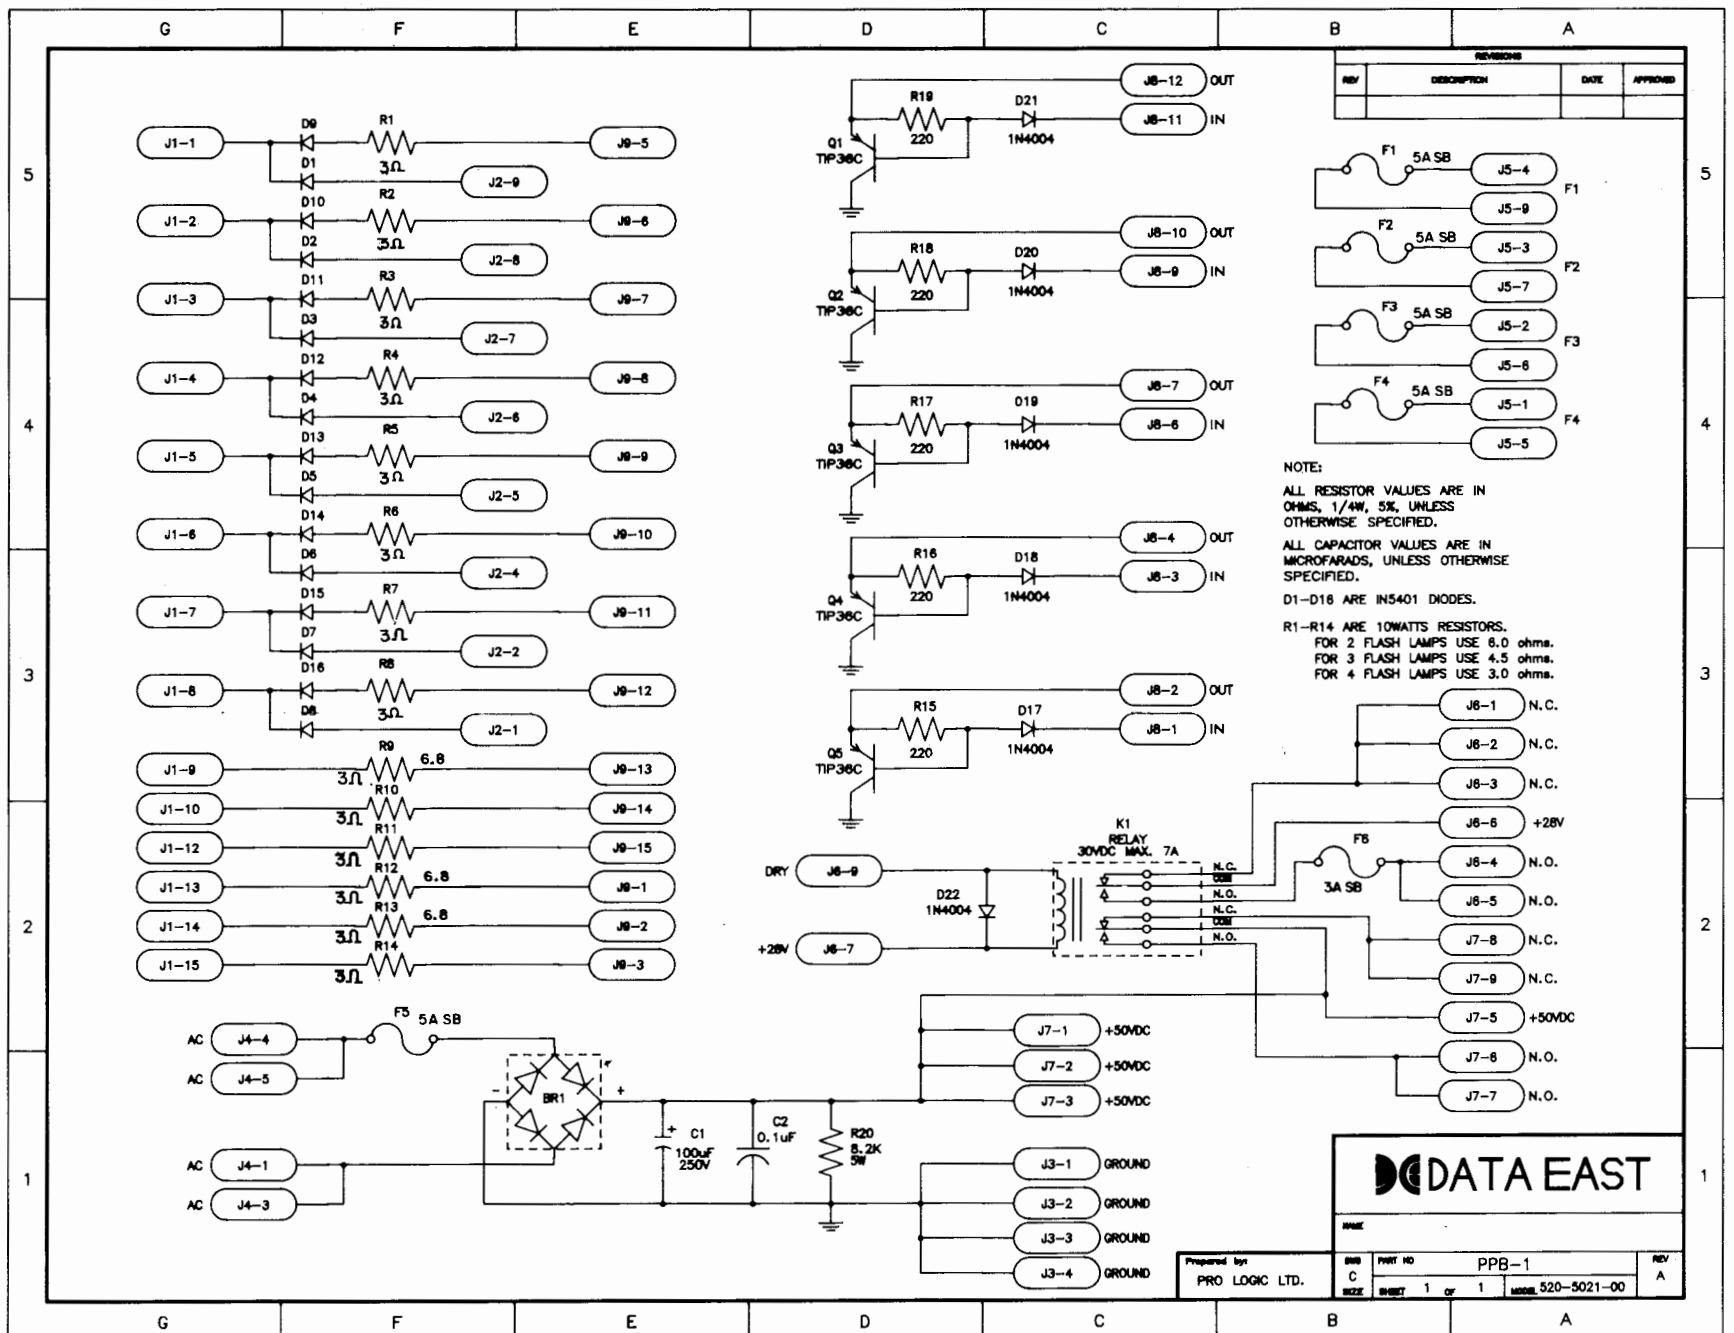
G F E D C B A

5 4 3 2 1

| REVISIONS | | | |
|---|---|---|---|
| REV | DESCRIPTION | DATE | APPROVED |
| | | | |

J1-1 D9 R1 3Ω J9-5
D1 J2-9
J1-2 D10 R2 3Ω J9-6
D2 J2-8
J1-3 D11 R3 3Ω J9-7
D3 J2-7
J1-4 D12 R4 3Ω J9-8
D4 J2-6
J1-5 D13 R5 3Ω J9-9
D5 J2-5
J1-6 D14 R6 3Ω J9-10
D6 J2-4
J1-7 D15 R7 3Ω J9-11
D7 J2-2
J1-8 D16 R8 3Ω J9-12
D8 J2-1
J1-9 R9 3Ω 6.8 J9-13
J1-10 R10 3Ω J9-14
J1-12 R11 3Ω J9-15
J1-13 R12 3Ω 6.8 J9-1
J1-14 R13 3Ω 6.8 J9-2
J1-15 R14 3Ω J9-3

Q1 TIP36C R19 220 D21 1N4004 J8-12 OUT J8-11 IN
Q2 TIP36C R18 220 D20 1N4004 J8-10 OUT J8-9 IN
Q3 TIP36C R17 220 D19 1N4004 J8-7 OUT J8-6 IN
Q4 TIP36C R16 220 D18 1N4004 J8-4 OUT J8-3 IN
Q5 TIP36C R15 220 D17 1N4004 J8-2 OUT J8-1 IN

F1 5A SB J5-4 J5-9 F1
F2 5A SB J5-3 J5-7 F2
F3 5A SB J5-2 J5-6 F3
F4 5A SB J5-1 J5-5 F4

NOTE:
ALL RESISTOR VALUES ARE IN OHMS, 1/4W, 5%, UNLESS OTHERWISE SPECIFIED.
ALL CAPACITOR VALUES ARE IN MICROFARADS, UNLESS OTHERWISE SPECIFIED.
D1-D16 ARE IN5401 DIODES.
R1-R14 ARE 10WATTS RESISTORS.
FOR 2 FLASH LAMPS USE 6.0 ohms.
FOR 3 FLASH LAMPS USE 4.5 ohms.
FOR 4 FLASH LAMPS USE 3.0 ohms.

J6-1 N.C.
J6-2 N.C.
J6-3 N.C.
J6-6 +28V
J6-4 N.O.
J6-5 N.O.
J7-8 N.C.
J7-9 N.C.
J7-5 +50VDC
J7-6 N.O.
J7-7 N.O.

K1 RELAY 30VDC MAX. 7A
N.C. COM N.O. N.C. COM N.O.
F6 3A SB
DRY J6-9
D22 1N4004
+28V J6-7

AC J4-4
AC J4-5
F5 5A SB
AC J4-1
AC J4-3
BR1 - +
C1 100uF 250V
C2 0.1uF
R20 8.2K 5W
J7-1 +50VDC
J7-2 +50VDC
J7-3 +50VDC
J3-1 GROUND
J3-2 GROUND
J3-3 GROUND
J3-4 GROUND

DATA EAST
NAME
Prepared by: PRO LOGIC LTD.
DWG SIZE C
PART NO PPB-1
SHEET 1 OF 1
MODEL 520-5021-00
REV A